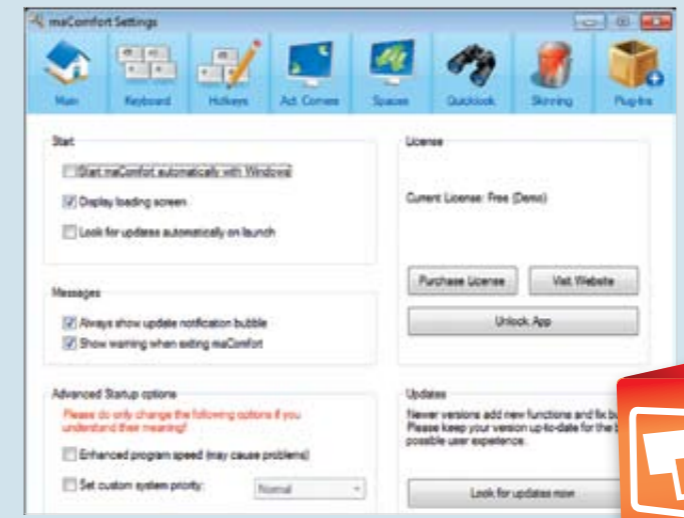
maComfort Settings

Main Keyboard Hotkeys Act. Corners Spaces Quicklook Skinning Plug-ins

Start

Start maComfort automatically with Windows

Display loading screen

Look for updates automatically on launch

Messages

Always show update notification bubble

Show warning when exiting maComfort

Advanced Startup options

Please do only change the following options if you understand their meaning!

Enhanced program speed (may cause problems)

Set custom system priority: Normal

License

Current License: Free (Demo)

Purchase License Visit Website

Unlock App

Updates

Newer versions add new functions and fix bu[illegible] Please keep your version up-to-date for the b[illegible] possible user experience.

Look for updates now